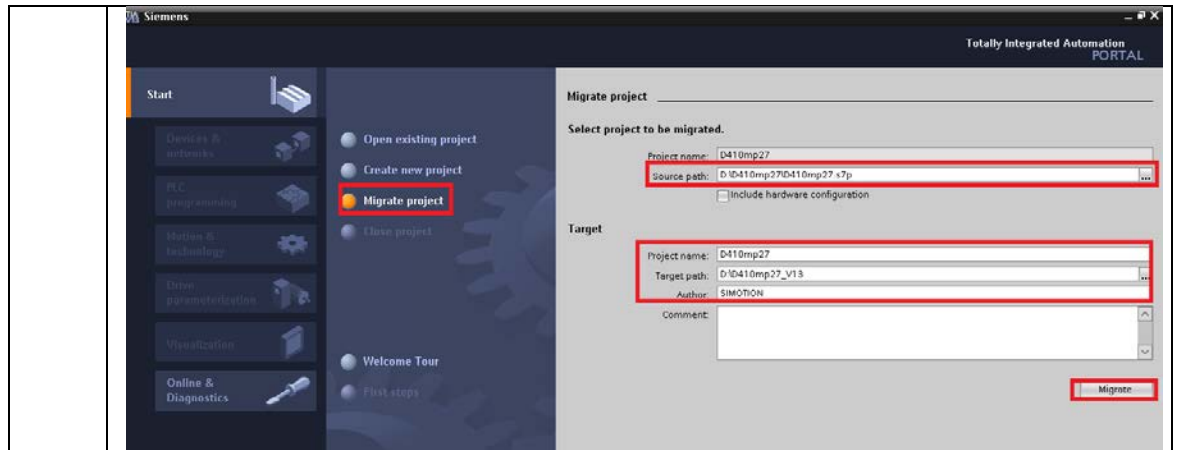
Siemens

Totally Integrated Automation
PORTAL

Start

Devices & networks

PLC programming

Motion & technology

Drive parameterization

Visualization

Online & Diagnostics

Open existing project

Create new project

Migrate project

Close project

Welcome Tour

First steps

Migrate project

Select project to be migrated.

Project name: D410mp27

Source path: D:\D410mp27\D410mp27.s7p

Include hardware configuration

Target

Project name: D410mp27

Target path: D:\D410mp27_V13

Author: SIMOTION

Comment:

Migrate